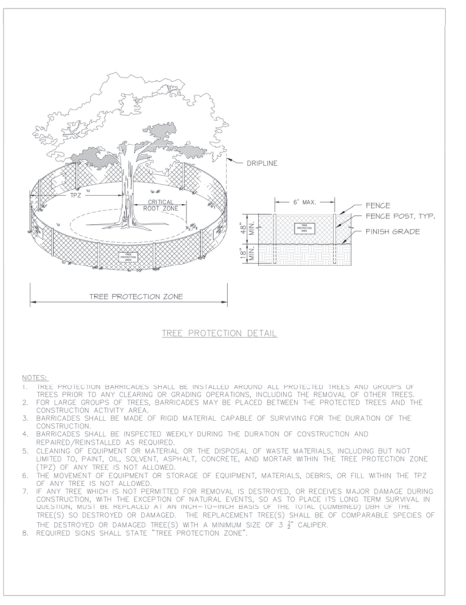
DRIPLINE

TPZ

CRITICAL ROOT ZONE

6' MAX.

FENCE

FENCE POST, TYP.

FINISH GRADE

48" MIN.

18" MIN.

TREE PROTECTION ZONE

TREE PROTECTION DETAIL

NOTES:

1. TREE PROTECTION BARRICADES SHALL BE INSTALLED AROUND ALL PROTECTED TREES AND GROUPS OF TREES PRIOR TO ANY CLEARING OR GRADING OPERATIONS, INCLUDING THE REMOVAL OF OTHER TREES.
2. FOR LARGE GROUPS OF TREES, BARRICADES MAY BE PLACED BETWEEN THE PROTECTED TREES AND THE CONSTRUCTION ACTIVITY AREA.
3. BARRICADES SHALL BE MADE OF RIGID MATERIAL CAPABLE OF SURVIVING FOR THE DURATION OF THE CONSTRUCTION.
4. BARRICADES SHALL BE INSPECTED WEEKLY DURING THE DURATION OF CONSTRUCTION AND REPAIRED/REINSTALLED AS REQUIRED.
5. CLEANING OF EQUIPMENT OR MATERIAL OR THE DISPOSAL OF WASTE MATERIALS, INCLUDING BUT NOT LIMITED TO, PAINT, OIL, SOLVENT, ASPHALT, CONCRETE, AND MORTAR WITHIN THE TREE PROTECTION ZONE (TPZ) OF ANY TREE IS NOT ALLOWED.
6. THE MOVEMENT OF EQUIPMENT OR STORAGE OF EQUIPMENT, MATERIALS, DEBRIS, OR FILL WITHIN THE TPZ OF ANY TREE IS NOT ALLOWED.
7. IF ANY TREE WHICH IS NOT PERMITTED FOR REMOVAL IS DESTROYED, OR RECEIVES MAJOR DAMAGE DURING CONSTRUCTION, WITH THE EXCEPTION OF NATURAL EVENTS, SO AS TO PLACE ITS LONG TERM SURVIVAL IN QUESTION, MUST BE REPLACED AT AN INCH-TO-INCH BASIS OF THE TOTAL (COMBINED) DBH OF THE TREE(S) SO DESTROYED OR DAMAGED. THE REPLACEMENT TREE(S) SHALL BE OF COMPARABLE SPECIES OF THE DESTROYED OR DAMAGED TREE(S) WITH A MINIMUM SIZE OF 3 $\frac{1}{2}$" CALIPER.
8. REQUIRED SIGNS SHALL STATE "TREE PROTECTION ZONE".